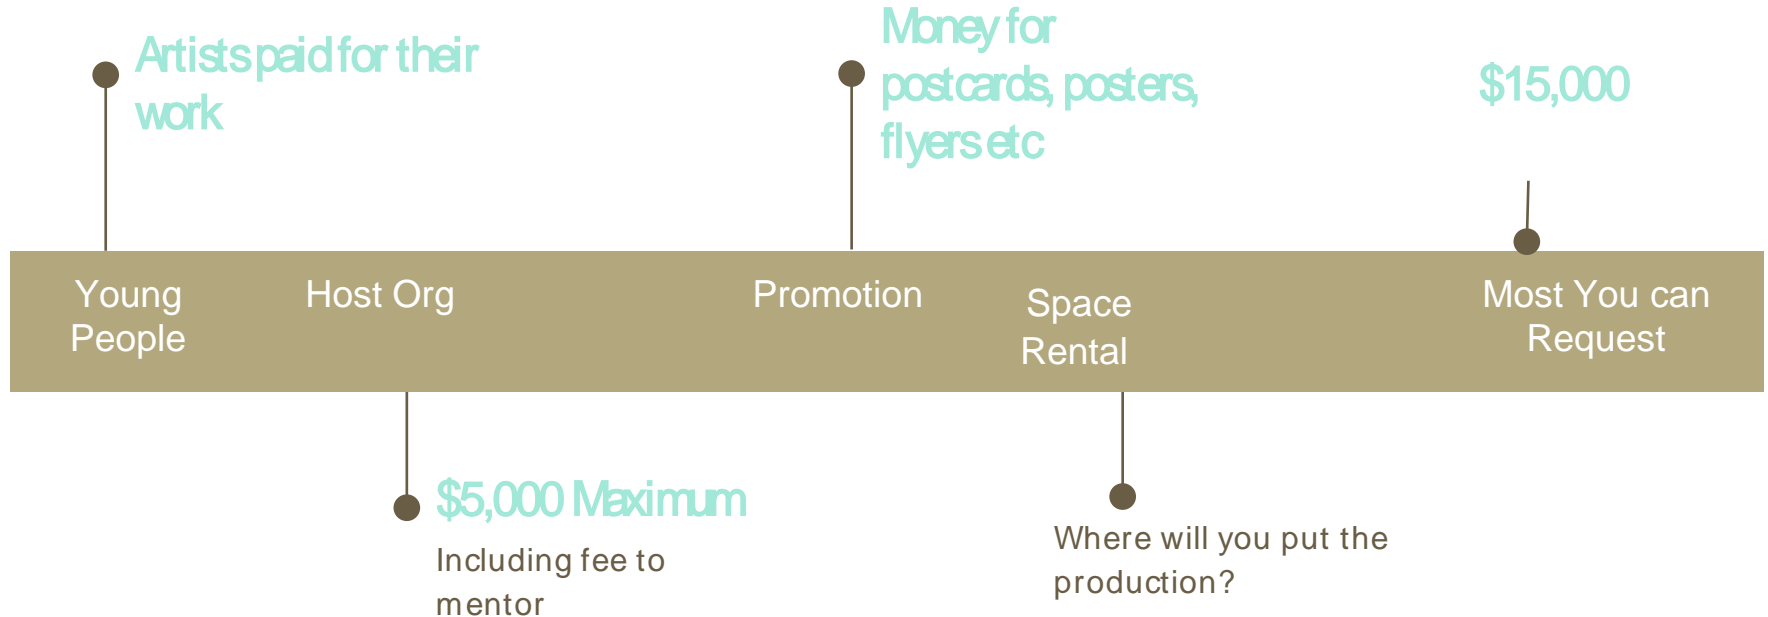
Artists paid for their work

Money for postcards, posters, flyers etc

$15,000

Young People

Host Org

Promotion

Space Rental

Most You can Request

$5,000 Maximum

Including fee to mentor

Where will you put the production?